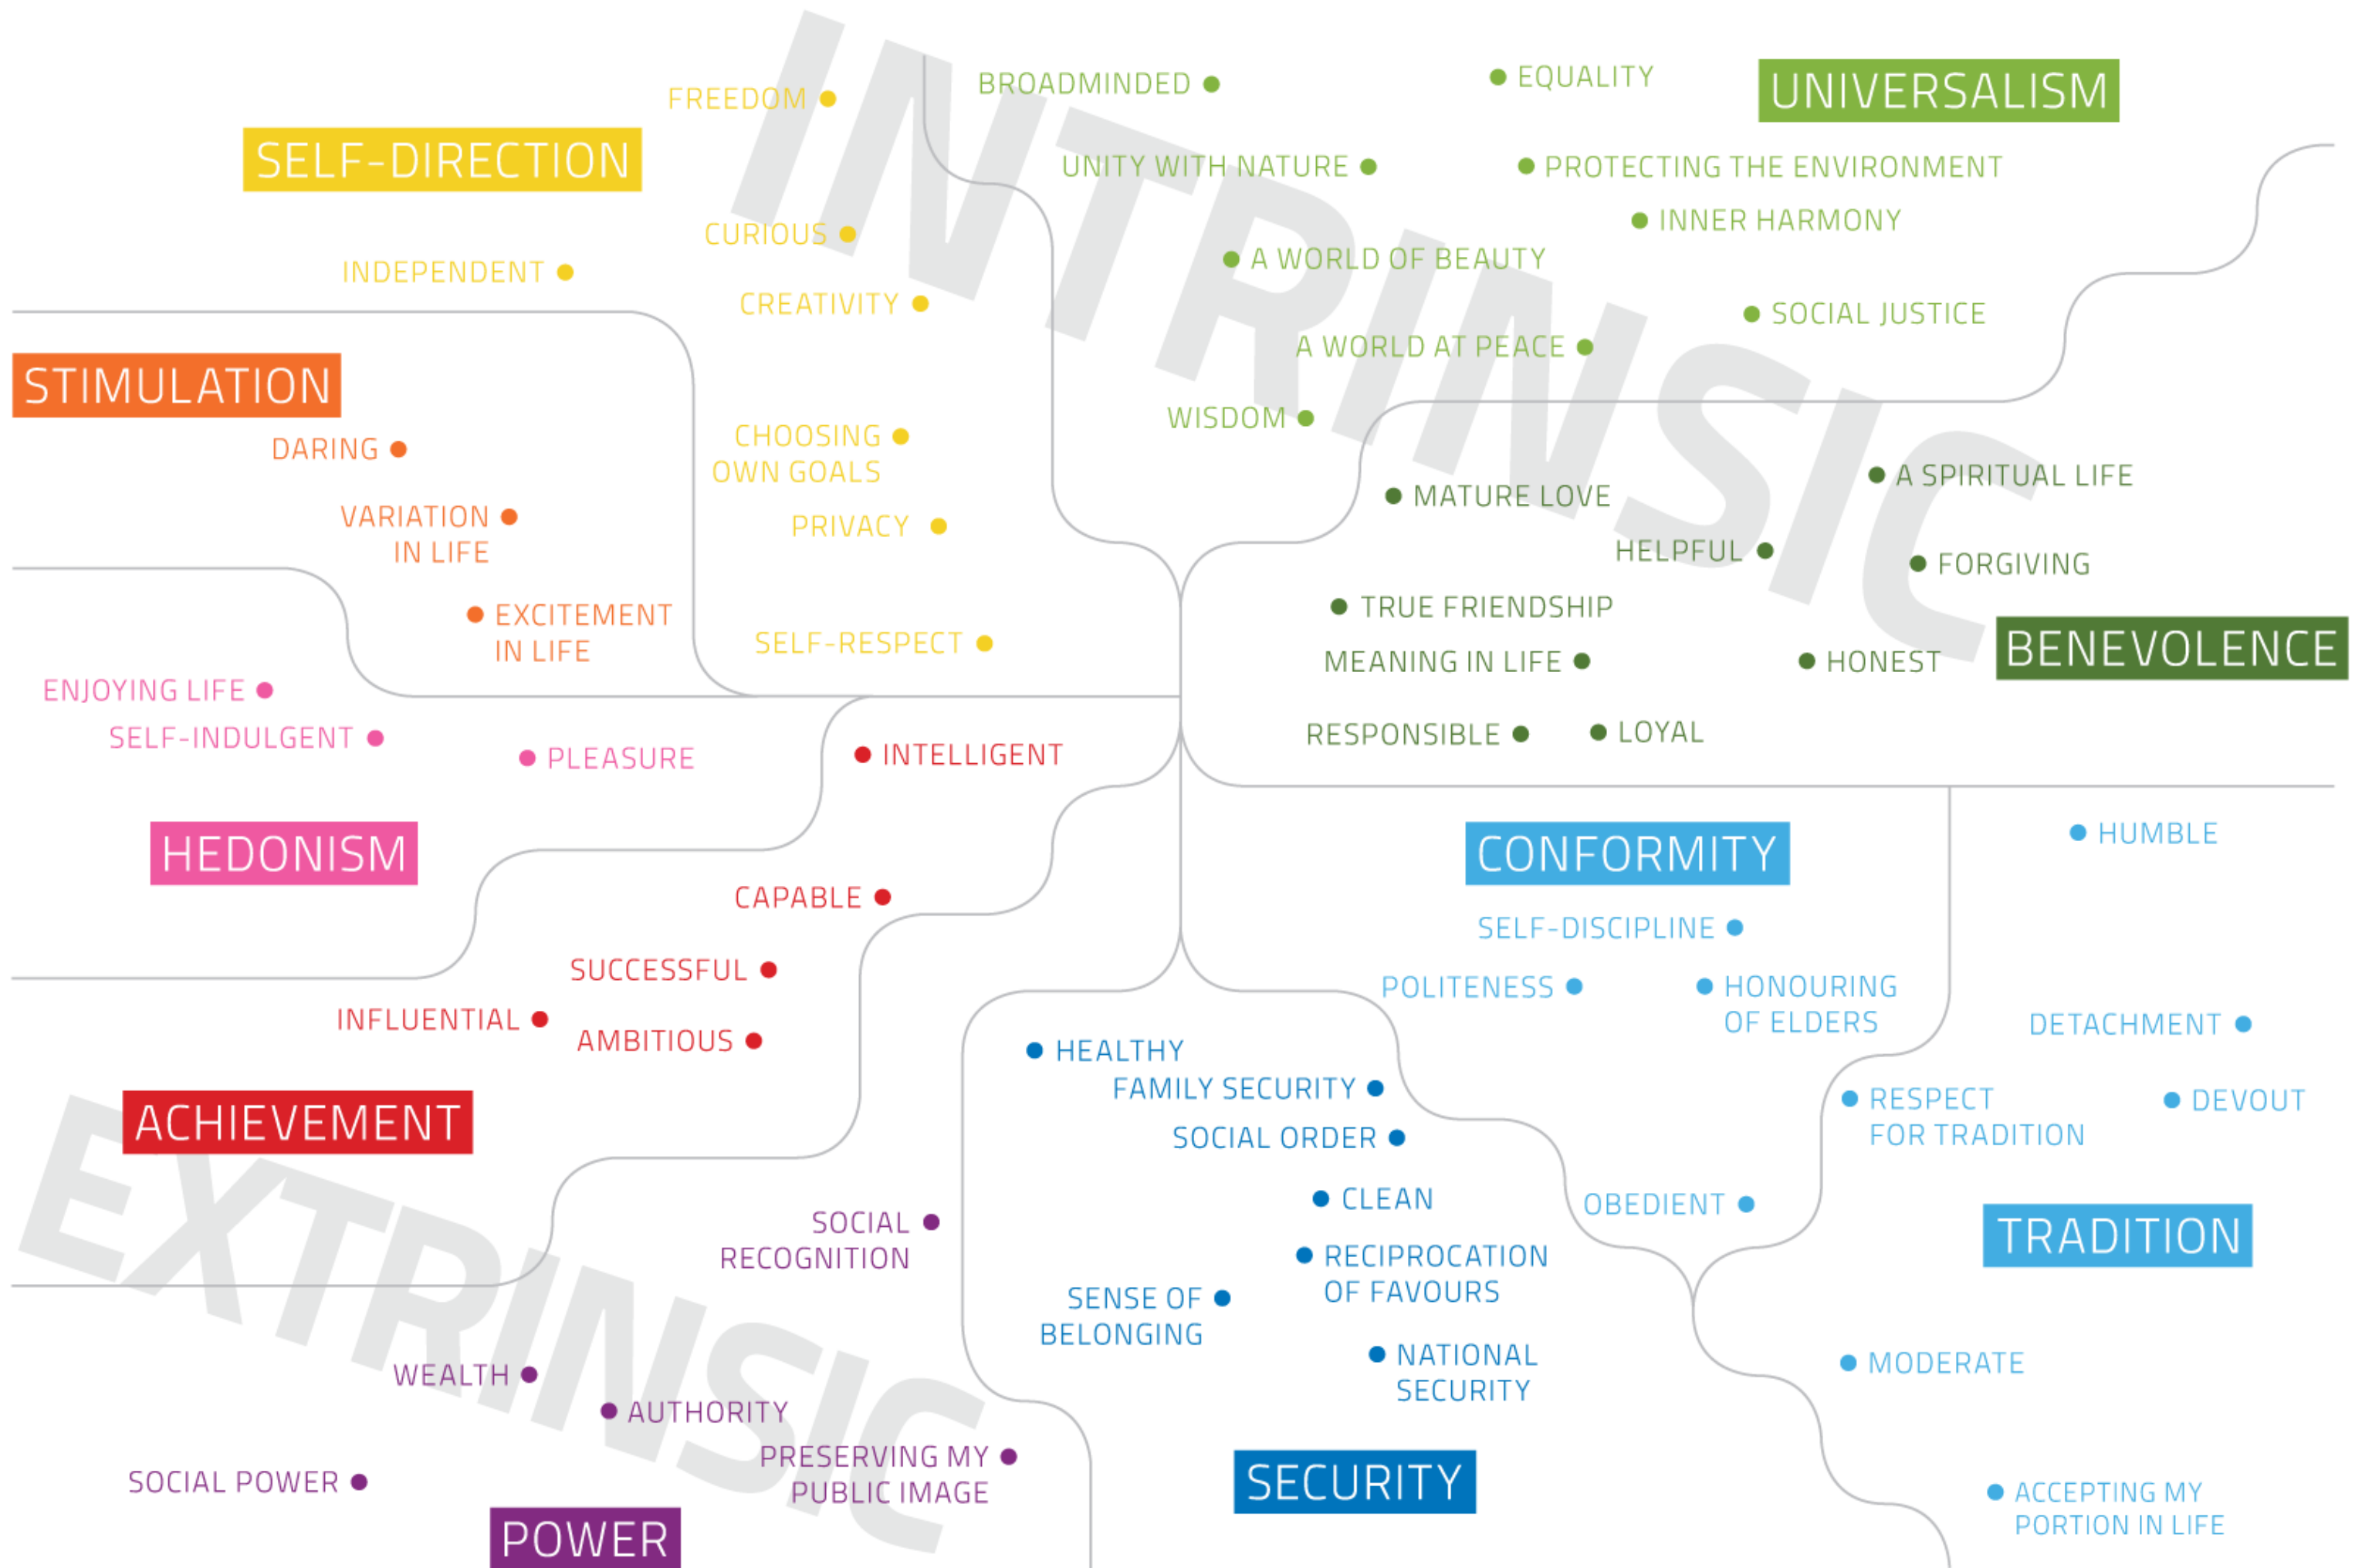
INTRINSIC

SELF-DIRECTION
FREEDOM
CURIOUS
INDEPENDENT
CREATIVITY
CHOOSING OWN GOALS
PRIVACY
SELF-RESPECT

BROADMINDED
EQUALITY
UNIVERSALISM
UNITY WITH NATURE
PROTECTING THE ENVIRONMENT
INNER HARMONY
A WORLD OF BEAUTY
SOCIAL JUSTICE
A WORLD AT PEACE
WISDOM

STIMULATION
DARING
VARIATION IN LIFE
EXCITEMENT IN LIFE

A SPIRITUAL LIFE
MATURE LOVE
HELPFUL
FORGIVING
TRUE FRIENDSHIP
MEANING IN LIFE
HONEST
BENEVOLENCE
RESPONSIBLE
LOYAL

ENJOYING LIFE
SELF-INDULGENT
PLEASURE
HEDONISM

INTELLIGENT
CAPABLE
SUCCESSFUL
INFLUENTIAL
AMBITIOUS
ACHIEVEMENT

CONFORMITY
HUMBLE
SELF-DISCIPLINE
POLITENESS
HONOURING OF ELDERS
DETACHMENT
RESPECT FOR TRADITION
DEVOUT
OBEDIENT
TRADITION
MODERATE
ACCEPTING MY PORTION IN LIFE

HEALTHY
FAMILY SECURITY
SOCIAL ORDER
CLEAN
RECIPROCATION OF FAVOURS
SENSE OF BELONGING
NATIONAL SECURITY
SECURITY

EXTRINSIC
SOCIAL RECOGNITION
WEALTH
AUTHORITY
PRESERVING MY PUBLIC IMAGE
SOCIAL POWER
POWER